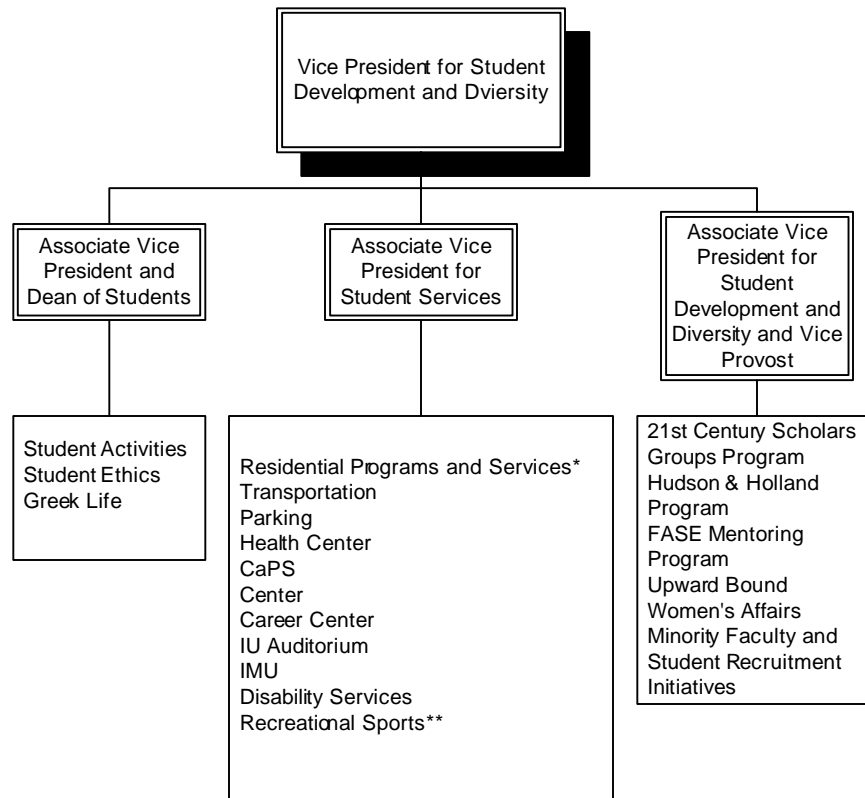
Vice President for Student Development and Dviersity

Associate Vice President and Dean of Students

Associate Vice President for Student Services

Associate Vice President for Student Development and Diversity and Vice Provost

Student Activities
Student Ethics
Greek Life

Residential Programs and Services*
Transportation
Parking
Health Center
CaPS
Center
Career Center
IU Auditorium
IMU
Disability Services
Recreational Sports**

21st Century Scholars
Groups Program
Hudson & Holland Program
FASE Mentoring Program
Upward Bound
Women's Affairs
Minority Faculty and Student Recruitment Initiatives